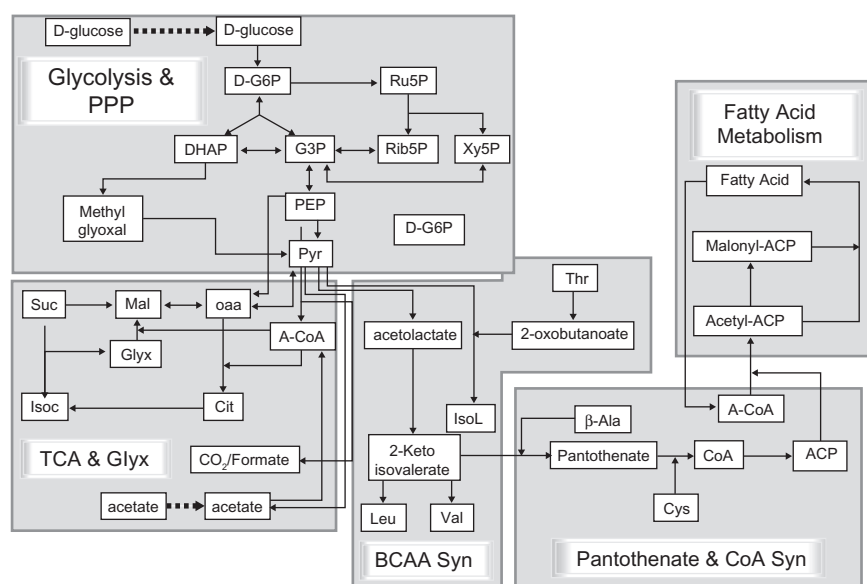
D-glucose
D-glucose
Glycolysis & PPP
D-G6P
Ru5P
DHAP
G3P
Rib5P
Xy5P
Methyl glyoxal
PEP
Pyr
D-G6P
Fatty Acid Metabolism
Fatty Acid
Malonyl-ACP
Acetyl-ACP
Thr
Suc
Mal
oaa
A-CoA
Glyx
acetolactate
2-oxobutanoate
Isoc
Cit
IsoL
A-CoA
β-Ala
TCA & Glyx
$CO_2$/Formate
2-Keto isovalerate
Pantothenate
CoA
ACP
Cys
acetate
acetate
Leu
Val
BCAA Syn
Pantothenate & CoA Syn